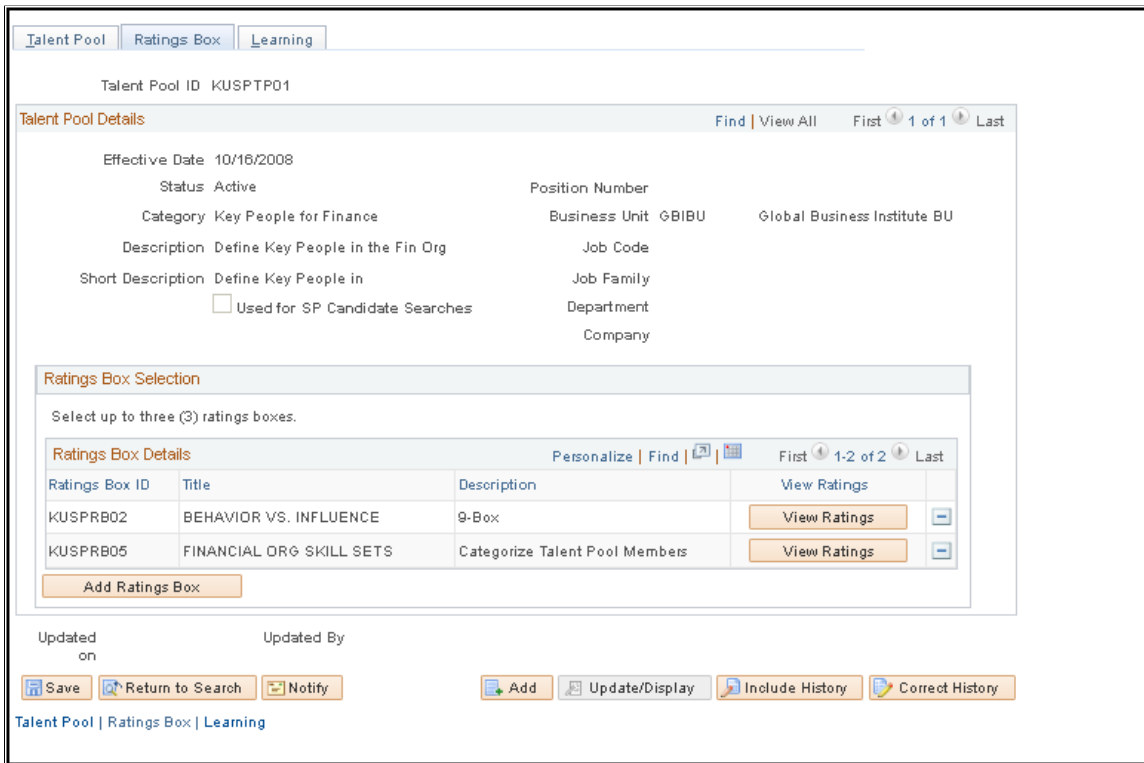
Talent Pool | Ratings Box | Learning

Talent Pool ID KUSPTP01

Talent Pool Details

Find | View All First 1 of 1 Last

Effective Date 10/16/2008

Status Active

Category Key People for Finance

Description Define Key People in the Fin Org

Short Description Define Key People in

Used for SP Candidate Searches

Position Number

Business Unit GBIBU Global Business Institute BU

Job Code

Job Family

Department

Company

Ratings Box Selection

Select up to three (3) ratings boxes.

Ratings Box Details

Personalize | Find | First 1-2 of 2 Last

| Ratings Box ID | Title | Description | View Ratings |
|---|---|---|---|
| KUSPRB02 | BEHAVIOR VS. INFLUENCE | 9-Box | View Ratings |
| KUSPRB05 | FINANCIAL ORG SKILL SETS | Categorize Talent Pool Members | View Ratings |

Add Ratings Box

Updated on

Updated By

Save Return to Search Notify Add Update/Display Include History Correct History

Talent Pool | Ratings Box | Learning